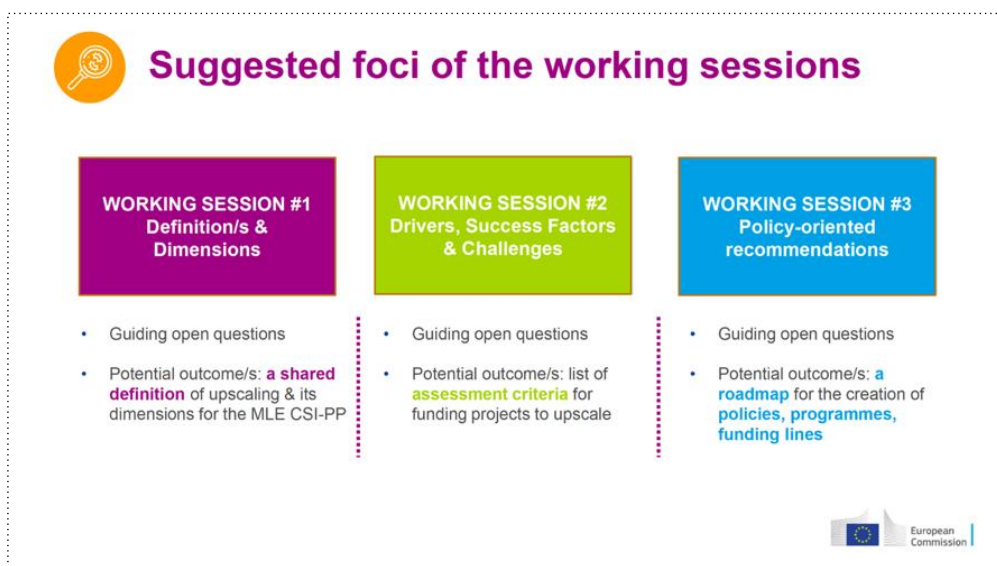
Suggested foci of the working sessions

WORKING SESSION #1
Definition/s & Dimensions

- Guiding open questions
- Potential outcome/s: a shared definition of upscaling & its dimensions for the MLE CSI-PP

WORKING SESSION #2
Drivers, Success Factors & Challenges

- Guiding open questions
- Potential outcome/s: list of assessment criteria for funding projects to upscale

WORKING SESSION #3
Policy-oriented recommendations

- Guiding open questions
- Potential outcome/s: a roadmap for the creation of policies, programmes, funding lines

European Commission